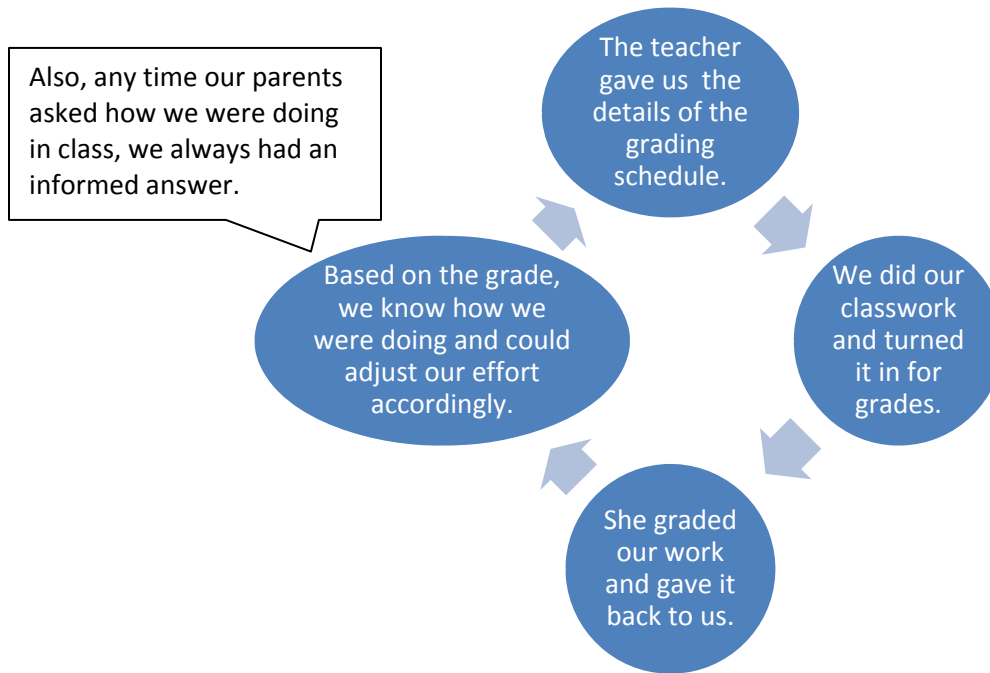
Also, any time our parents asked how we were doing in class, we always had an informed answer.

The teacher gave us the details of the grading schedule.

We did our classwork and turned it in for grades.

She graded our work and gave it back to us.

Based on the grade, we know how we were doing and could adjust our effort accordingly.